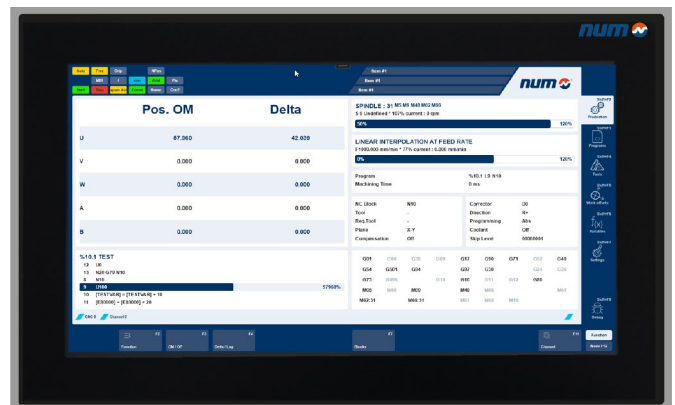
num

Item #1
Item #1
Item #4

num

Pos. OM
Delta

U 67.060 42.039
V 0.000 0.000
W 0.000 0.000
A 0.000 0.000
B 0.000 0.000

SPINDLE : 31 M5 M9 M40 M62 M65
S 0 Undefined * 157% current : 3 rpm
50% 120%

LINEAR INTERPOLATION AT FEED RATE
F1000.000 mm/min * 77% current : 0.000 mm/min
0% 120%

Program %10.1 LS N10
Machining Time 0 ms

NC Block N10
Tool -
Req.Tool -
Plane X-Y
Compensation Off

Corrector D0
Direction R+
Programming Abs
Coolant Off
Skip Level 00000000

%10.1 TEST
12 U0
13 N20 G70 N10
8 N10
9 U100 57960%
10 [TIFST#00] = [TIFST#00] + 10
11 [E80000] = [E80000] + 20

G01 G64 G20 G49 G17 G90 G71 G52 G40
G54 G501 G04 G97 G30 G28
G77 G495 G16 M00 M01 M09
M08 M58 M02 M40 M05 M04
M52:31 M68:31 M07 M48 M63

Production
Programs
Tools
Work offsets
Variables
Settings
Setup

Function
OM / O*
Delta / Lag
Graphic
Channel
Function
Mode F12